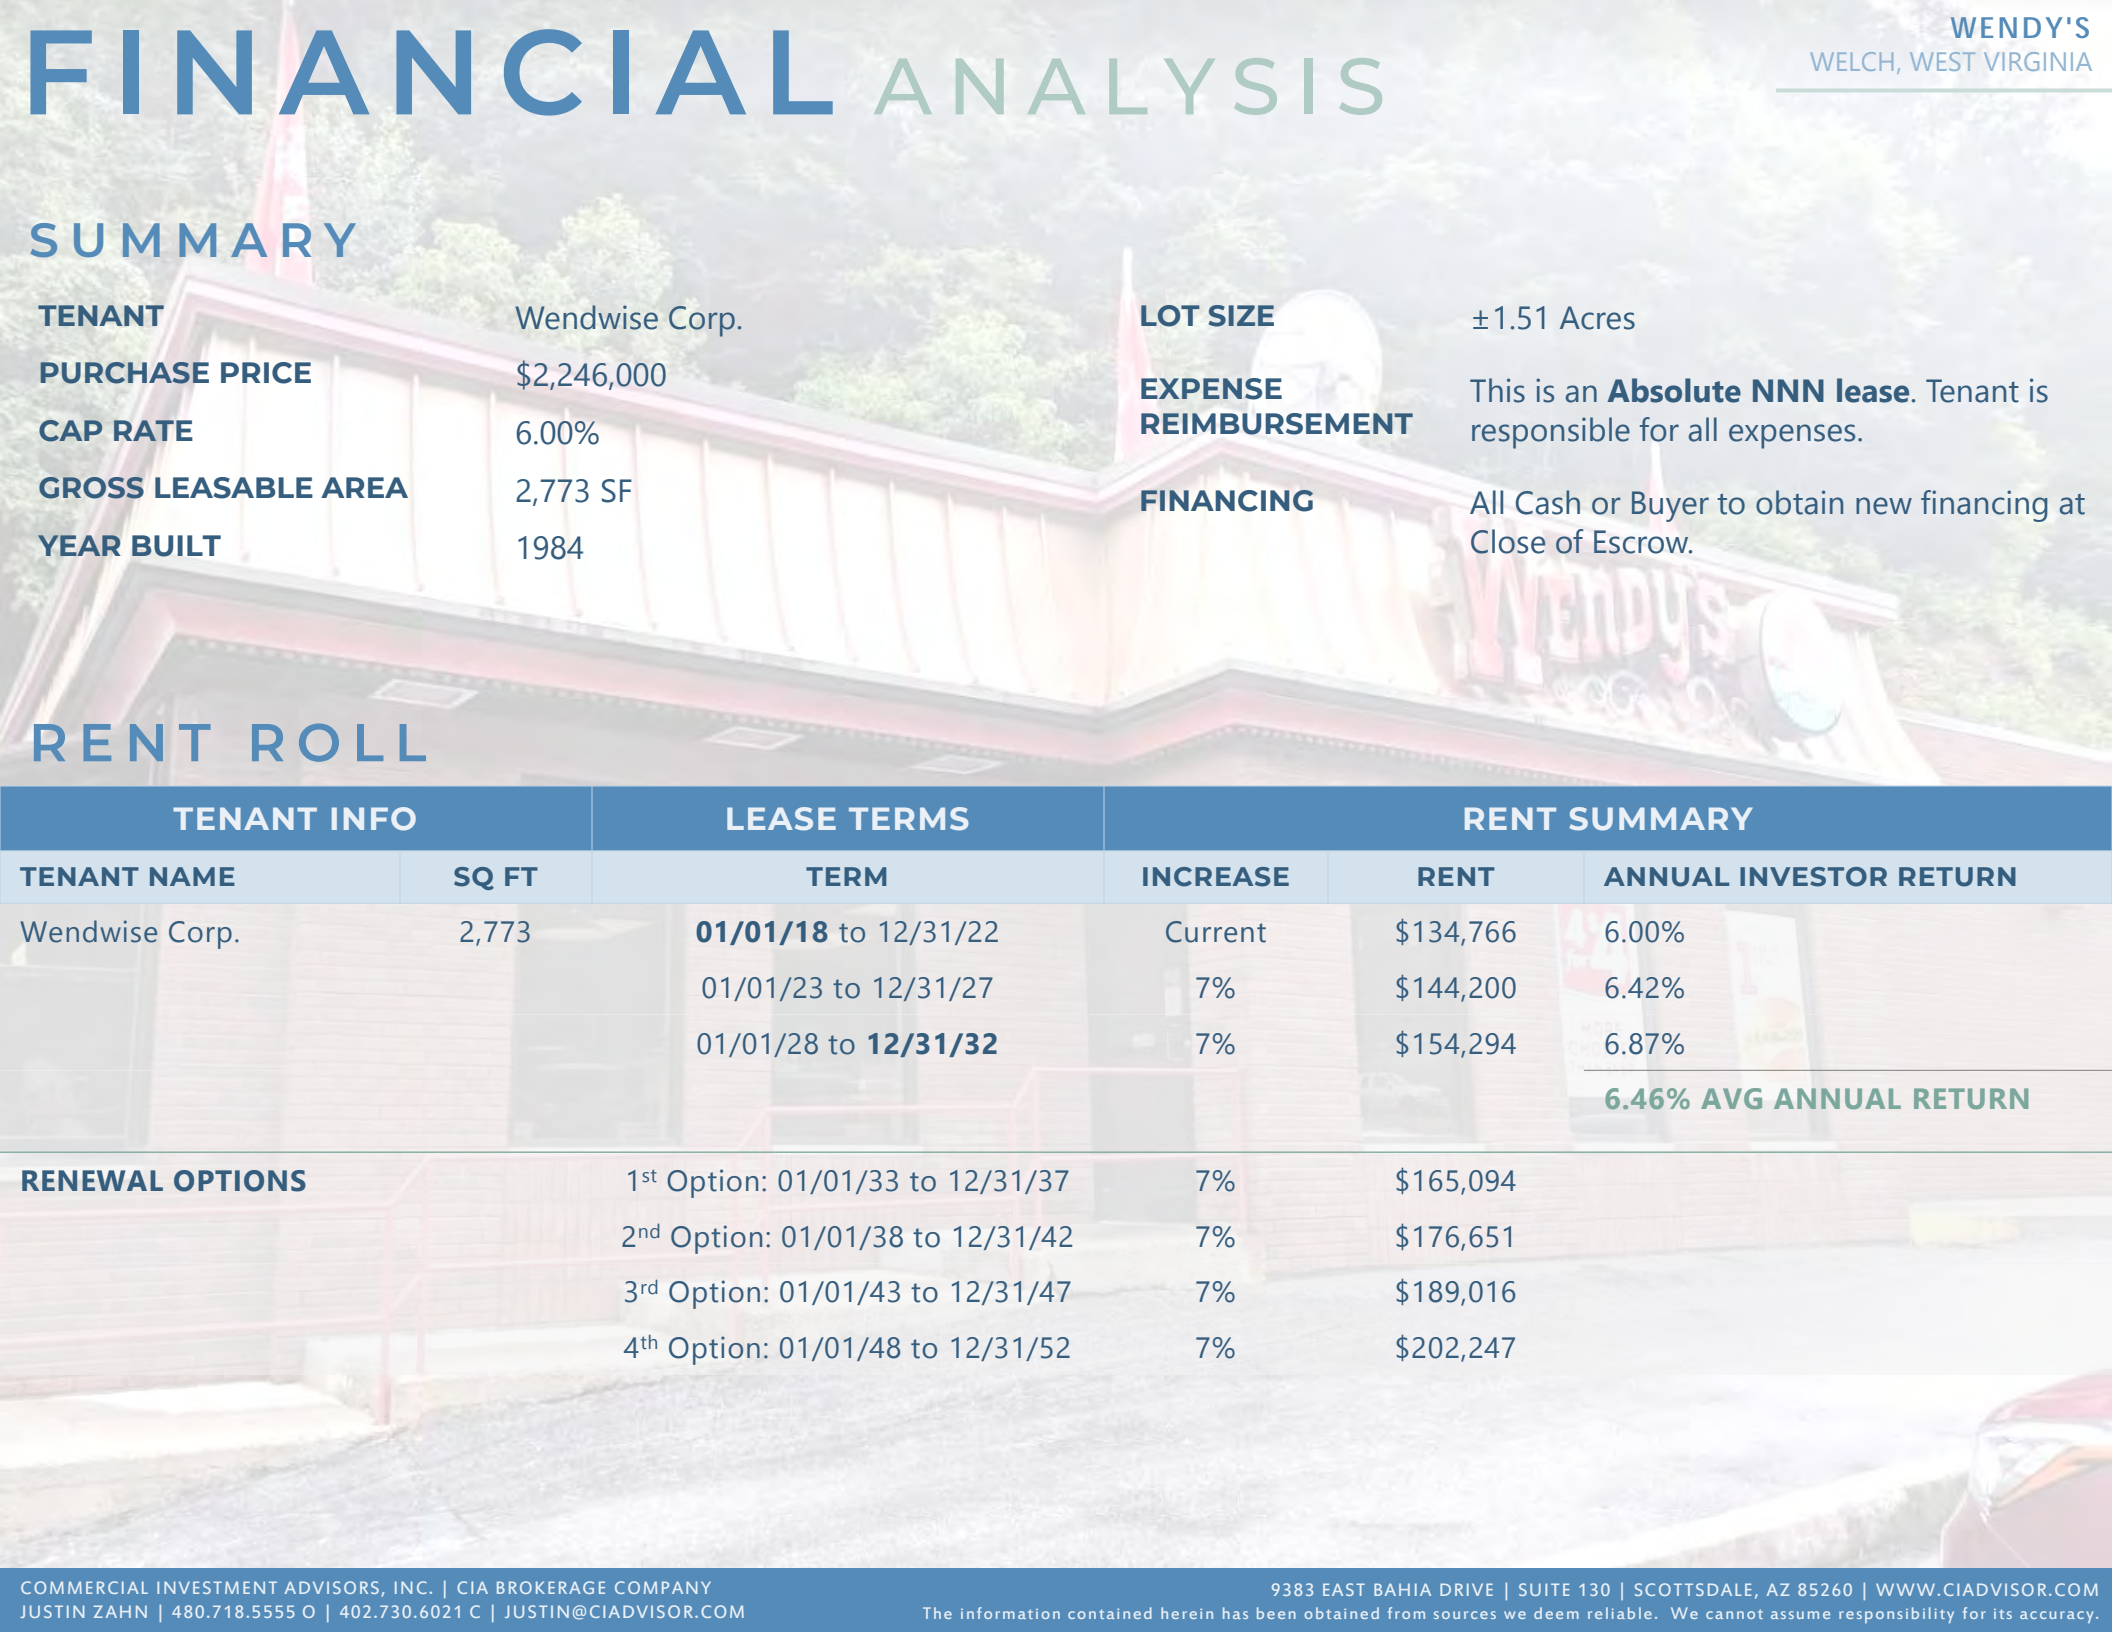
FINANCIAL ANALYSIS

WENDY'S
WELCH, WEST VIRGINIA

SUMMARY

TENANT Wendwise Corp.
PURCHASE PRICE $2,246,000
CAP RATE 6.00%
GROSS LEASABLE AREA 2,773 SF
YEAR BUILT 1984

LOT SIZE ±1.51 Acres
EXPENSE REIMBURSEMENT This is an **Absolute NNN lease**. Tenant is responsible for all expenses.
FINANCING All Cash or Buyer to obtain new financing at Close of Escrow.

RENT ROLL

| TENANT INFO | | LEASE TERMS | RENT SUMMARY | | |
|---|---|---|---|---|---|
| TENANT NAME | SQ FT | TERM | INCREASE | RENT | ANNUAL INVESTOR RETURN |
| Wendwise Corp. | 2,773 | **01/01/18** to 12/31/22 | Current | $134,766 | 6.00% |
| | | 01/01/23 to 12/31/27 | 7% | $144,200 | 6.42% |
| | | 01/01/28 to **12/31/32** | 7% | $154,294 | 6.87% |
| | | | | | 6.46% AVG ANNUAL RETURN |
| RENEWAL OPTIONS | | 1st Option: 01/01/33 to 12/31/37 | 7% | $165,094 | |
| | | 2nd Option: 01/01/38 to 12/31/42 | 7% | $176,651 | |
| | | 3rd Option: 01/01/43 to 12/31/47 | 7% | $189,016 | |
| | | 4th Option: 01/01/48 to 12/31/52 | 7% | $202,247 | |

COMMERCIAL INVESTMENT ADVISORS, INC. | CIA BROKERAGE COMPANY
JUSTIN ZAHN | 480.718.5555 O | 402.730.6021 C | JUSTIN@CIADVISOR.COM

9383 EAST BAHIA DRIVE | SUITE 130 | SCOTTSDALE, AZ 85260 | WWW.CIADVISOR.COM
The information contained herein has been obtained from sources we deem reliable. We cannot assume responsibility for its accuracy.